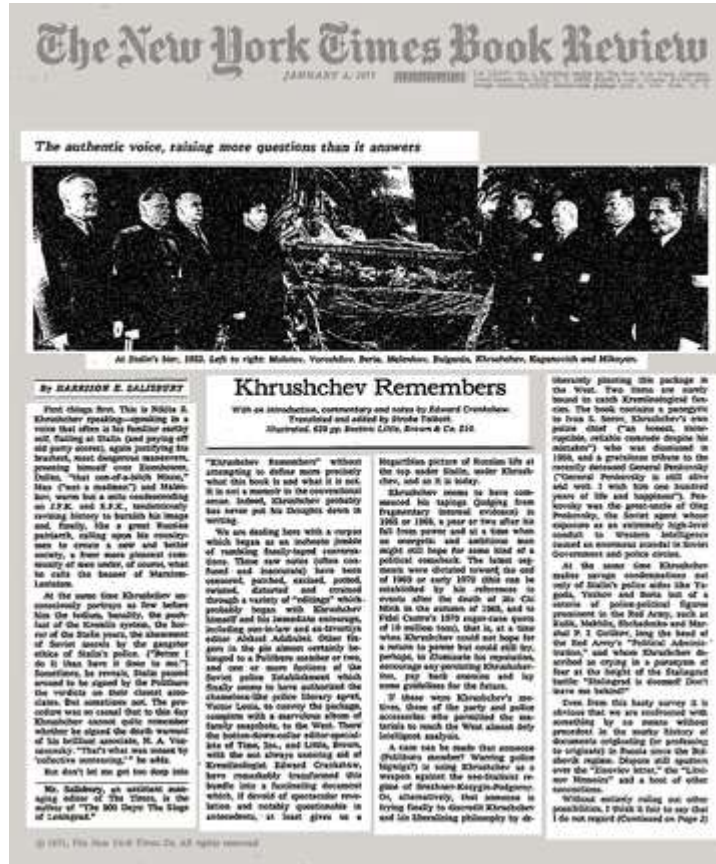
The New York Times Book Review

JANUARY 3, 1971

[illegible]

The authentic voice, raising more questions than it answers

At Stalin's bier, 1953. Left to right: Molotov, Voroshilov, Beria, Malenkov, Bulganin, Khrushchev, Kaganovich and Mikoyan.

By HARRISON E. SALISBURY

Khrushchev Remembers

With an introduction, commentary and notes by Edward Crankshaw. Translated and edited by Strobe Talbott. Illustrated. 639 pp. Boston: Little, Brown & Co. $10.

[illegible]

Mr. Salisbury, an assistant managing editor of The Times, is the author of "The 900 Days: The Siege of Leningrad."

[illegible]

(Continued on Page 2)

© 1971, The New York Times Co. All rights reserved